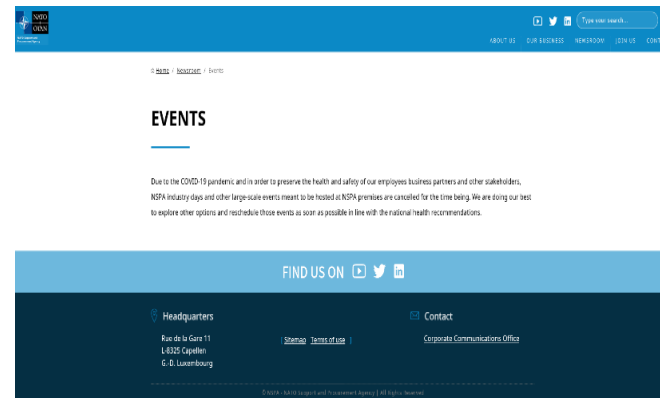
NATO OTAN

Type your search...

ABOUT US OUR BUSINESS NEWSROOM JOIN US CONT

Home / Newsroom / Events

EVENTS

Due to the COVID-19 pandemic and in order to preserve the health and safety of our employees business partners and other stakeholders, NSPA Industry days and other large-scale events meant to be hosted at NSPA premises are cancelled for the time being. We are doing our best to explore other options and reschedule those events as soon as possible in line with the national health recommendations.

FIND US ON

Headquarters

Rue de la Gare 11
L-8325 Capellen
G. D. Luxembourg

| Sitemap | Terms of use |

Contact

Corporate Communications Office

© NSPA - NATO Support and Procurement Agency | All Rights Reserved